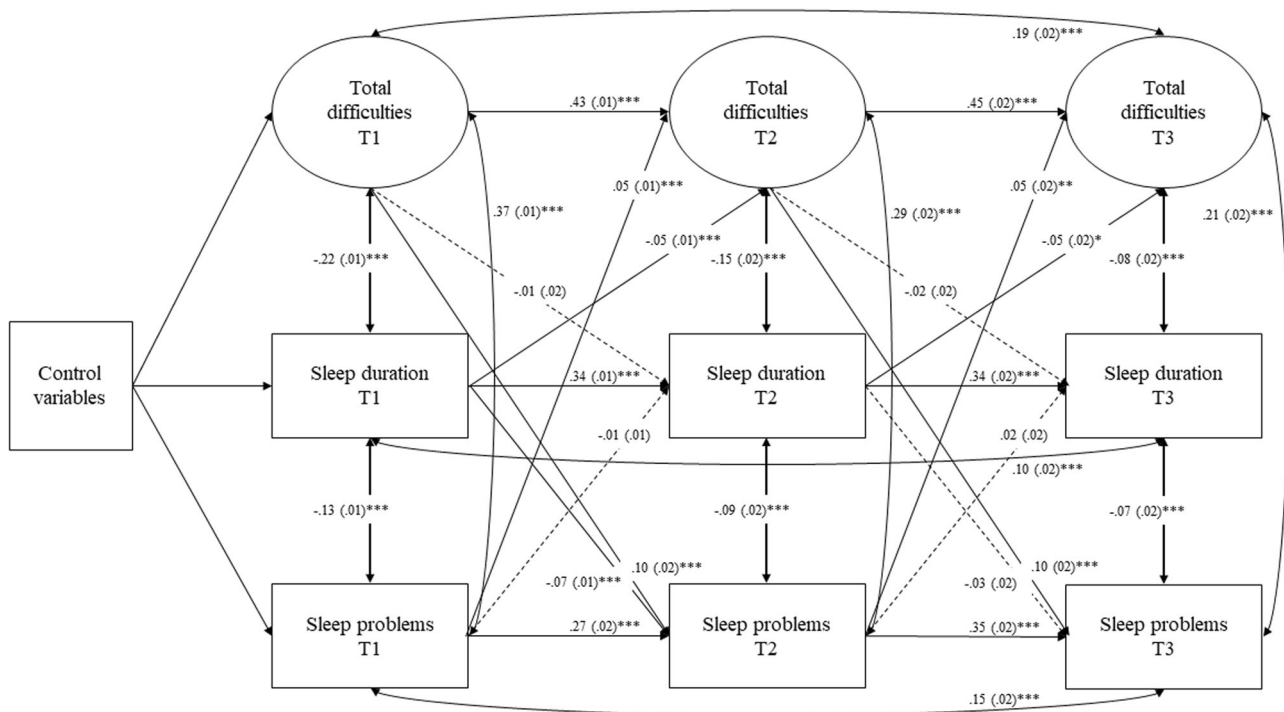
.19 (.02)***

Total difficulties T1

.43 (.01)***

Total difficulties T2

.45 (.02)***

Total difficulties T3

.37 (.01)***

.05 (.01)***

.29 (.02)***

.05 (.02)**

.21 (.02)***

-.22 (.01)***

-.01 (.02)

-.05 (.01)***

-.15 (.02)***

-.02 (.02)

-.05 (.02)*

-.08 (.02)***

Control variables

Sleep duration T1

.34 (.01)***

Sleep duration T2

.34 (.02)***

Sleep duration T3

-.01 (.01)

.02 (.02)

.10 (.02)***

-.13 (.01)***

-.09 (.02)***

-.07 (.02)***

.10 (.02)***

-.07 (.01)***

.10 (02)***

-.03 (.02)

Sleep problems T1

.27 (.02)***

Sleep problems T2

.35 (.02)***

Sleep problems T3

.15 (.02)***